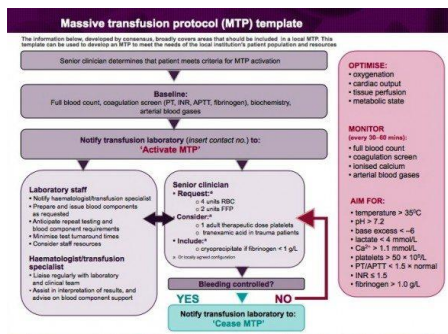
Massive transfusion protocol (MTP) template

The information below, developed by consensus, broadly covers areas that should be included in a local MTP. This template can be used to develop an MTP to meet the needs of the local institution's patient population and resources

Senior clinician determines that patient meets criteria for MTP activation

Baseline:
Full blood count, coagulation screen (PT, INR, APTT, fibrinogen), biochemistry, arterial blood gases

Notify transfusion laboratory (insert contact no.) to:
'Activate MTP'

Laboratory staff
• Notify haematologist/transfusion specialist
• Prepare and issue blood components as requested
• Anticipate repeat testing and blood component requirements
• Minimise test turnaround times
• Consider staff resources

Haematologist/transfusion specialist
• Liaise regularly with laboratory and clinical team
• Assist in interpretation of results, and advise on blood component support

Senior clinician
• Request:*
○ 4 units RBC
○ 2 units FFP
• Consider:*
○ 1 adult therapeutic dose platelets
○ tranexamic acid in trauma patients
• Include:*
○ cryoprecipitate if fibrinogen < 1 g/L
* Or locally agreed configuration

Bleeding controlled?

YES

NO

Notify transfusion laboratory to:
'Cease MTP'

OPTIMISE:
• oxygenation
• cardiac output
• tissue perfusion
• metabolic state

MONITOR
(every 30–60 mins):
• full blood count
• coagulation screen
• ionised calcium
• arterial blood gases

AIM FOR:
• temperature > 35°C
• pH > 7.2
• base excess < –6
• lactate < 4 mmol/L
• Ca²⁺ > 1.1 mmol/L
• platelets > 50 × 10⁹/L
• PT/APTT < 1.5 × normal
• INR ≤ 1.5
• fibrinogen > 1.0 g/L